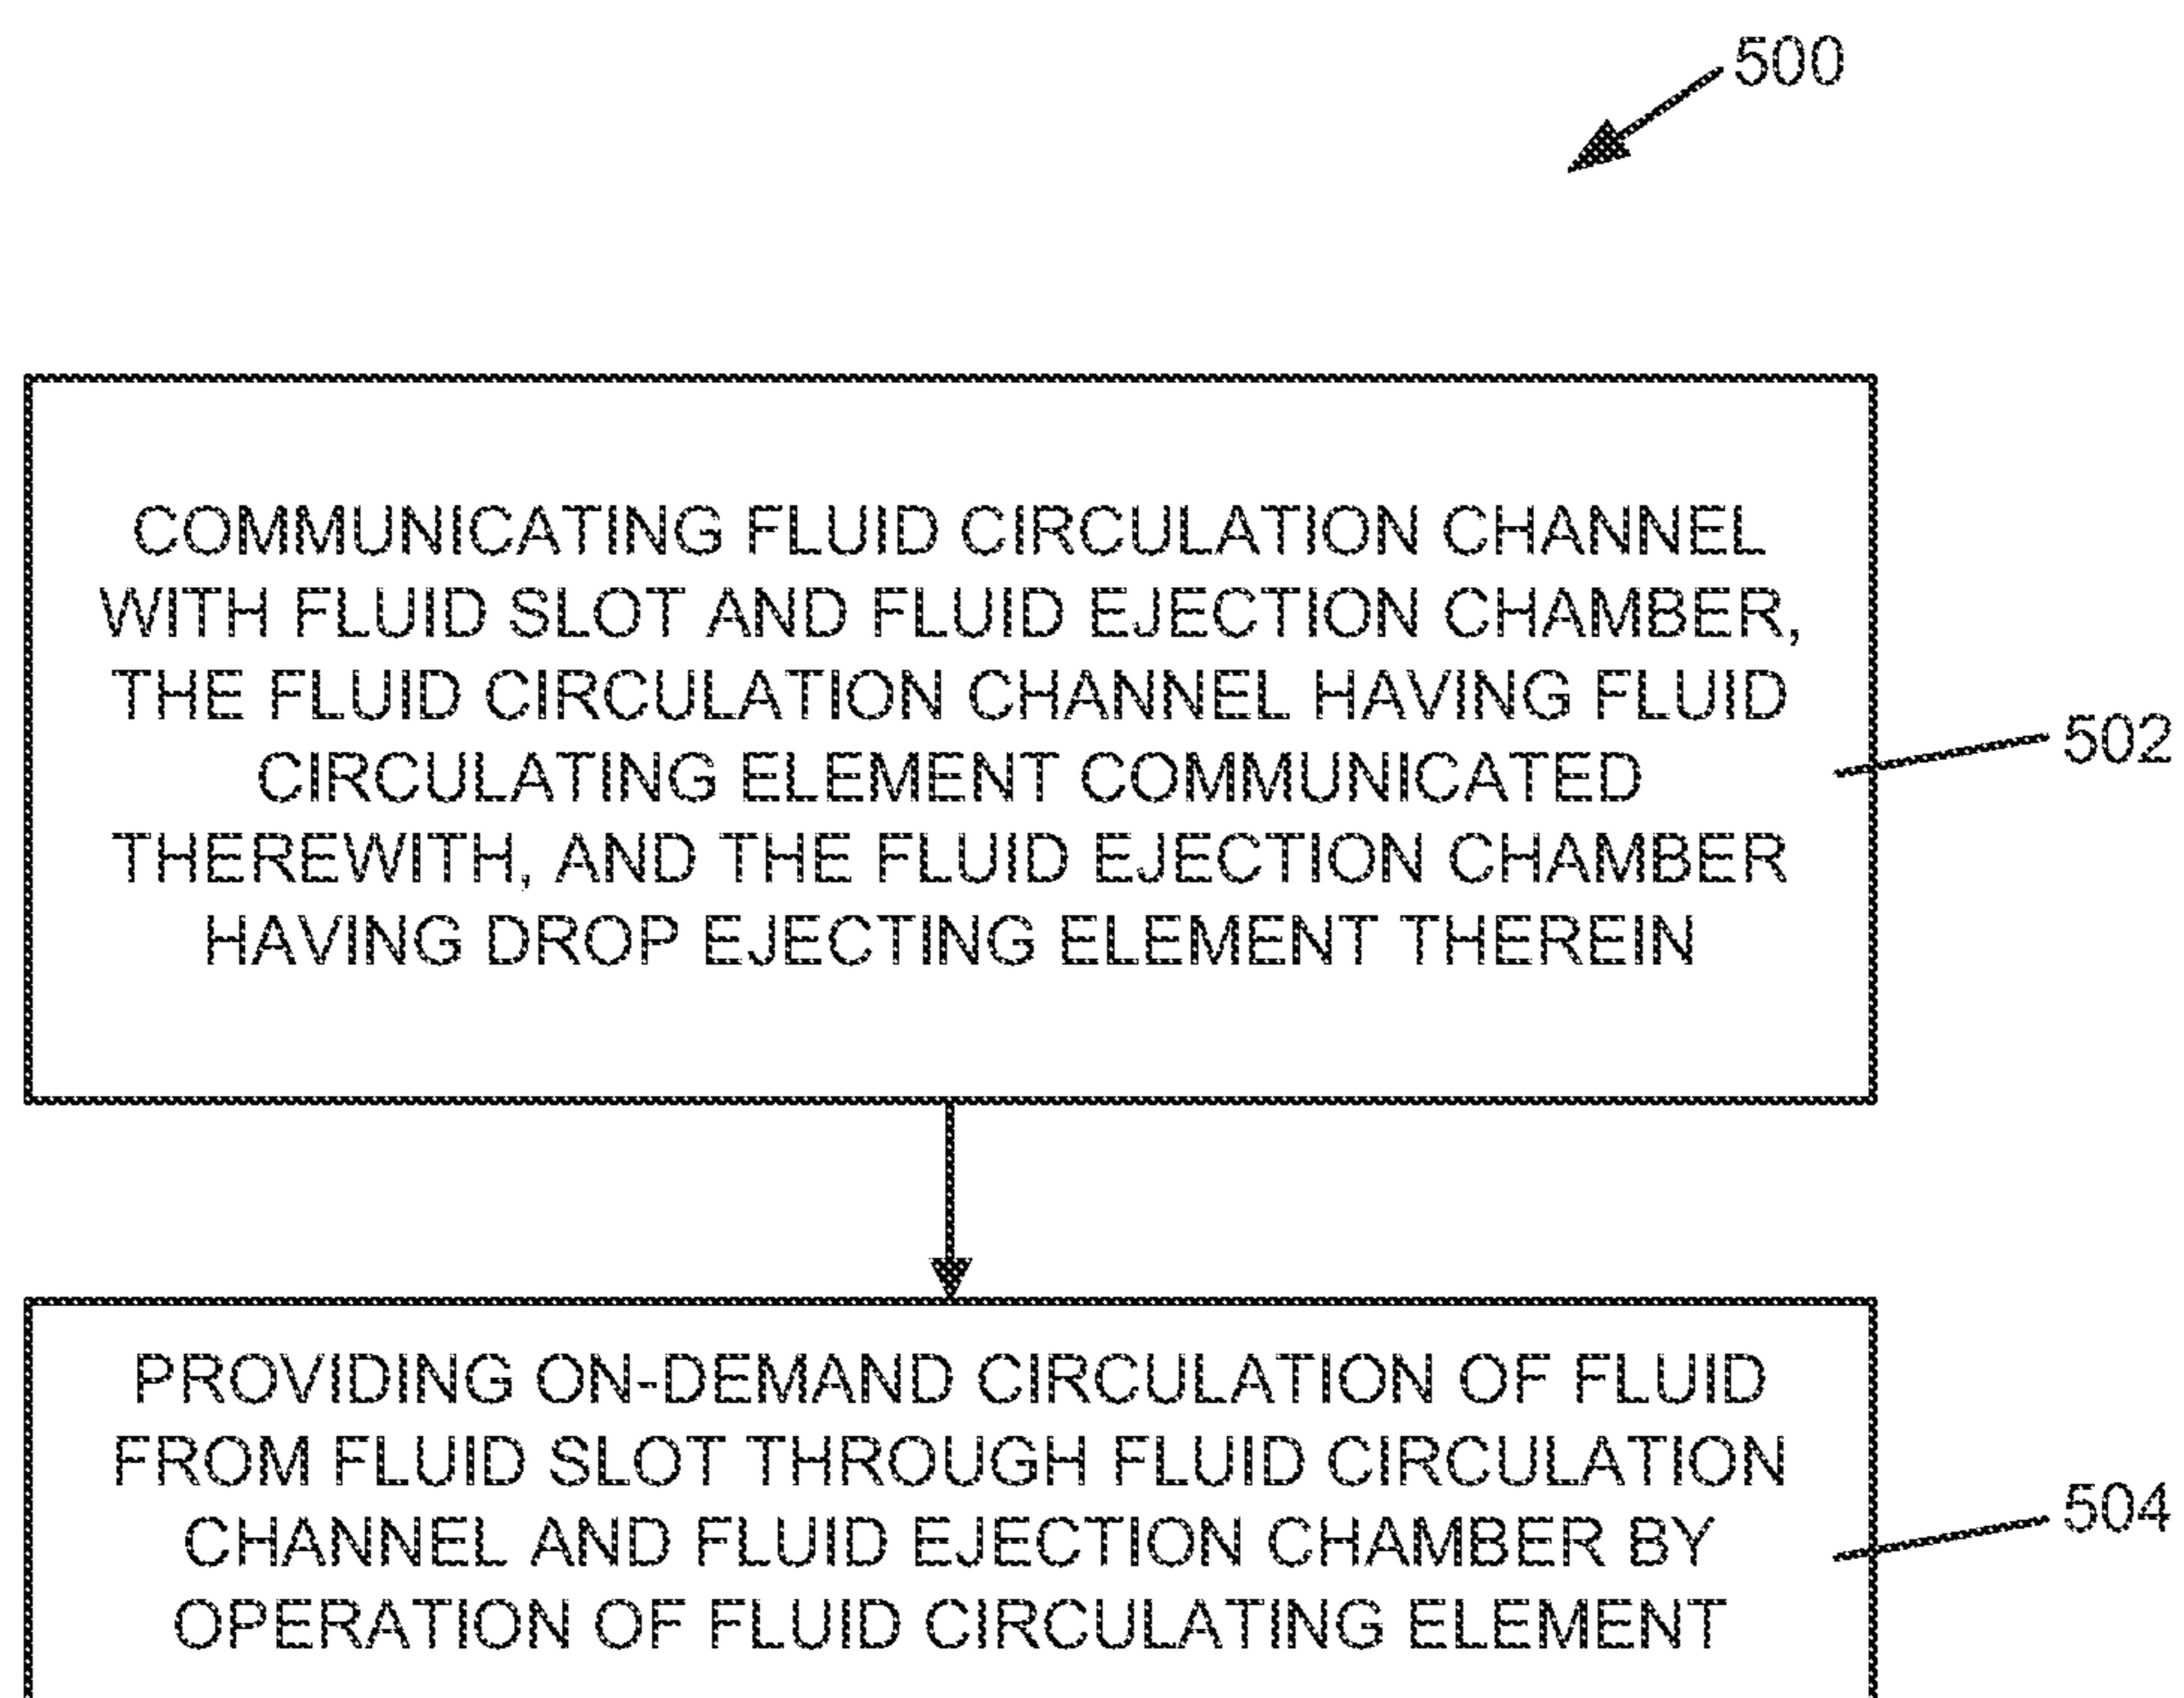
500

COMMUNICATING FLUID CIRCULATION CHANNEL WITH FLUID SLOT AND FLUID EJECTION CHAMBER, THE FLUID CIRCULATION CHANNEL HAVING FLUID CIRCULATING ELEMENT COMMUNICATED THEREWITH, AND THE FLUID EJECTION CHAMBER HAVING DROP EJECTING ELEMENT THEREIN

502

PROVIDING ON-DEMAND CIRCULATION OF FLUID FROM FLUID SLOT THROUGH FLUID CIRCULATION CHANNEL AND FLUID EJECTION CHAMBER BY OPERATION OF FLUID CIRCULATING ELEMENT

504